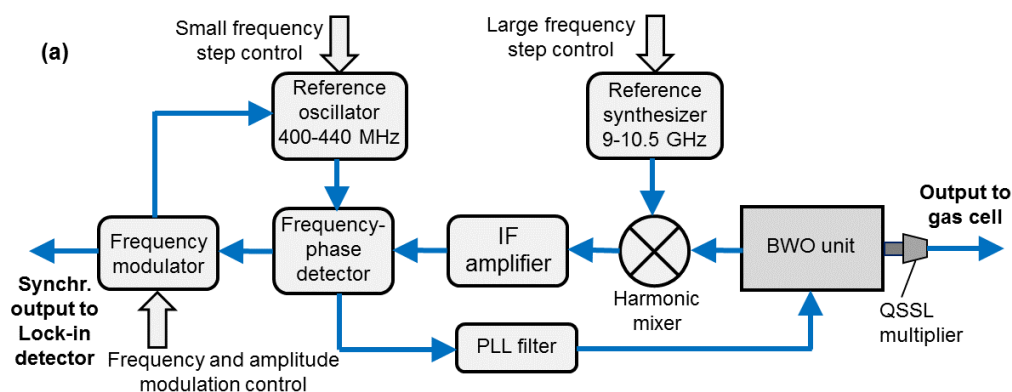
(a)

Small frequency step control

Large frequency step control

Reference oscillator 400-440 MHz

Reference synthesizer 9-10.5 GHz

Frequency modulator

Frequency-phase detector

IF amplifier

Harmonic mixer

BWO unit

Output to gas cell

QSSL multiplier

Synchr. output to Lock-in detector

Frequency and amplitude modulation control

PLL filter